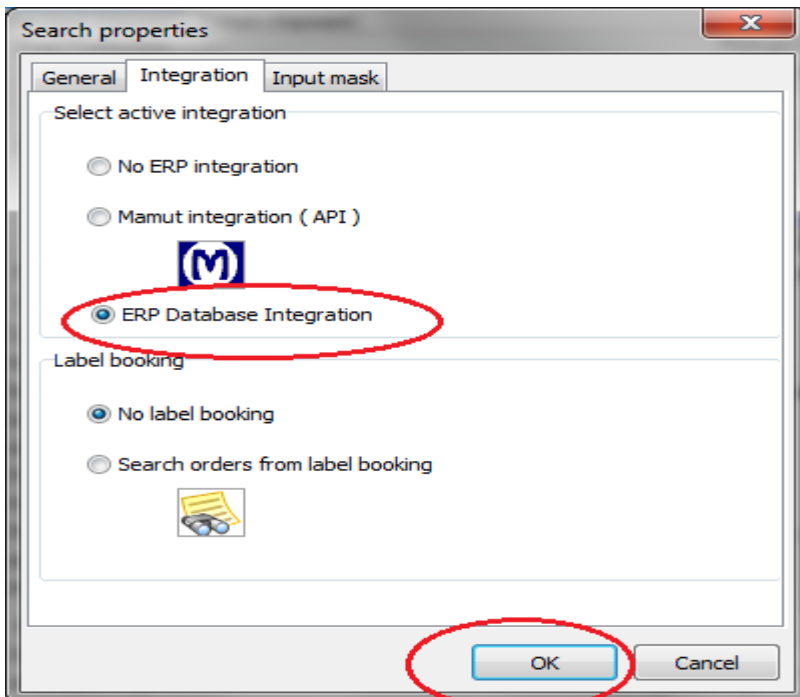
Search properties

General
Integration
Input mask

Select active integration

No ERP integration

Mamut integration ( API )

M

ERP Database Integration

Label booking

No label booking

Search orders from label booking

OK
Cancel